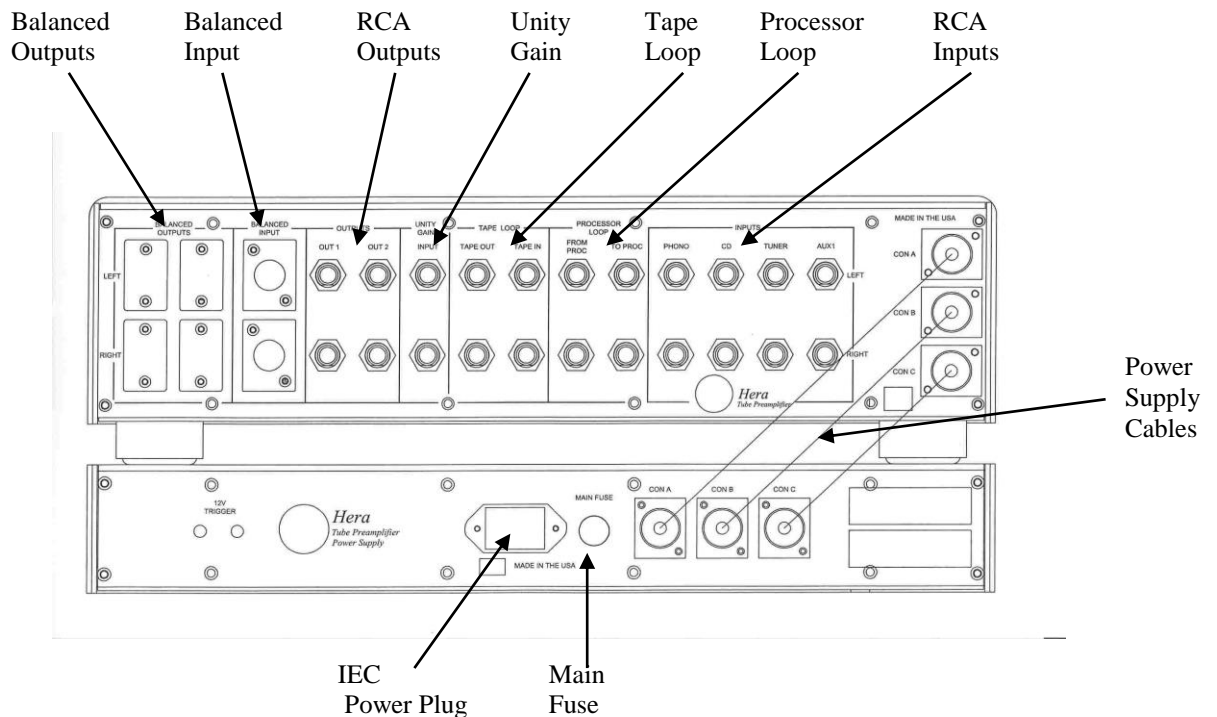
Balanced Outputs

Balanced Input

RCA Outputs

Unity Gain

Tape Loop

Processor Loop

RCA Inputs

BALANCED OUTPUTS

BALANCED INPUT

OUTPUTS

UNITY GAIN

TAPE LOOP

PROCESSOR LOOP

INPUTS

MADE IN THE USA

LEFT

RIGHT

OUT 1

OUT 2

INPUT

TAPE OUT

TAPE IN

FROM PROC

TO PROC

PHONO

CD

TUNER

AUX1

LEFT

RIGHT

CON A

CON B

CON C

Hera
Tube Preamplifier

Power Supply Cables

12V TRIGGER

Hera
Tube Preamplifier
Power Supply

MAIN FUSE

MADE IN THE USA

CON A

CON B

CON C

IEC Power Plug

Main Fuse